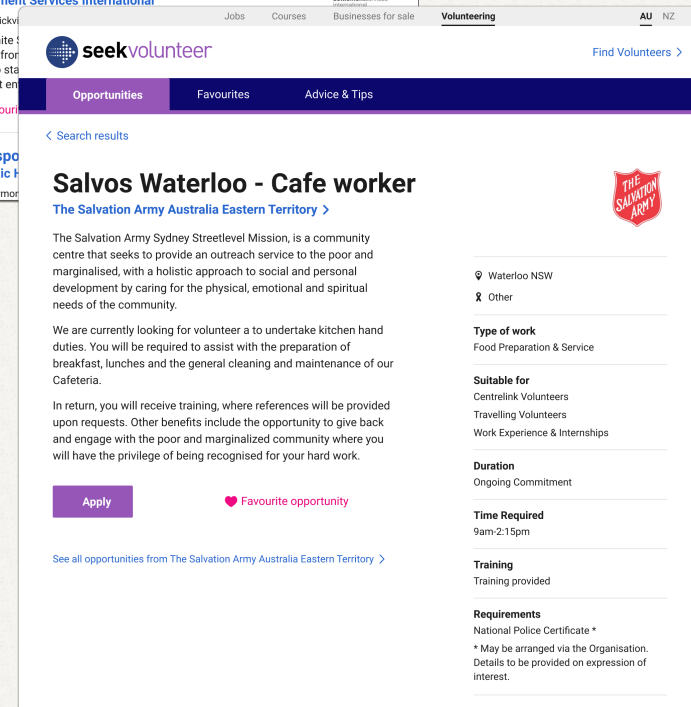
ment Services International
ickv
ite S
fron
e sta
t en
ouri
spo
ic H
mor

Jobs Courses Businesses for sale Volunteering AU NZ

seekvolunteer

Find Volunteers >

Opportunities Favourites Advice & Tips

< Search results

Salvos Waterloo - Cafe worker

The Salvation Army Australia Eastern Territory >

THE SALVATION ARMY

The Salvation Army Sydney Streetlevel Mission, is a community centre that seeks to provide an outreach service to the poor and marginalised, with a holistic approach to social and personal development by caring for the physical, emotional and spiritual needs of the community.

We are currently looking for volunteer a to undertake kitchen hand duties. You will be required to assist with the preparation of breakfast, lunches and the general cleaning and maintenance of our Cafeteria.

In return, you will receive training, where references will be provided upon requests. Other benefits include the opportunity to give back and engage with the poor and marginalized community where you will have the privilege of being recognised for your hard work.

Apply

Favourite opportunity

See all opportunities from The Salvation Army Australia Eastern Territory >

Waterloo NSW

Other

Type of work
Food Preparation & Service

Suitable for
Centrelink Volunteers
Travelling Volunteers
Work Experience & Internships

Duration
Ongoing Commitment

Time Required
9am-2:15pm

Training
Training provided

Requirements
National Police Certificate *
* May be arranged via the Organisation. Details to be provided on expression of interest.